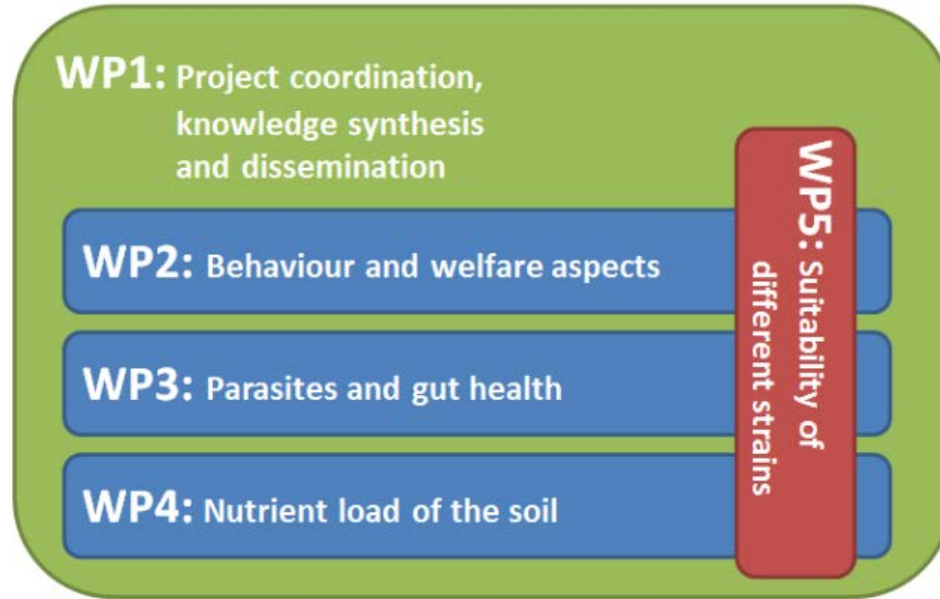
WP1: Project coordination, knowledge synthesis and dissemination

WP2: Behaviour and welfare aspects

WP3: Parasites and gut health

WP4: Nutrient load of the soil

WP5: Suitability of different strains